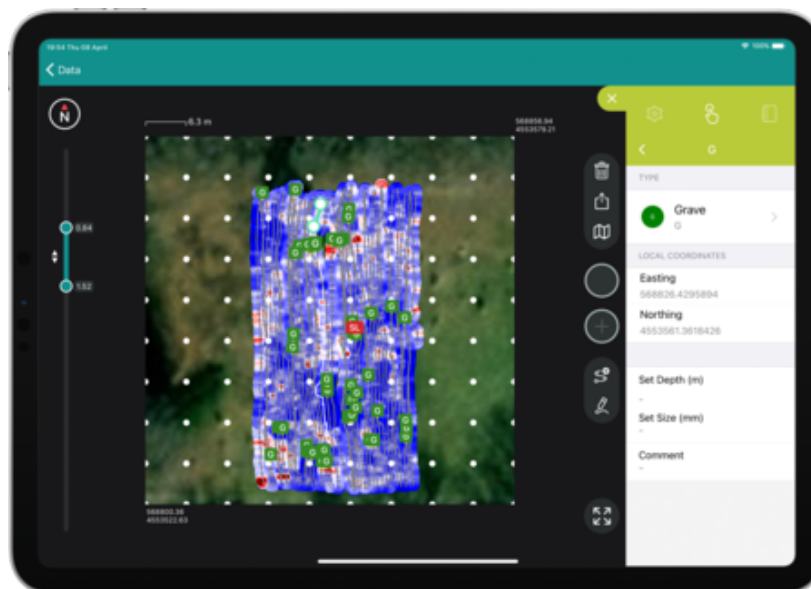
19:54 Thu 08 April
100%
Data
N
6.3 m
568856.94
4553579.21
0.84
1.52
G
SL
568800.36
4553522.63
G
TYPE
Grave
G
LOCAL COORDINATES
Easting
568826.4295894
Northing
4553561.3616426
Set Depth (m)
-
Set Size (mm)
-
Comment
-